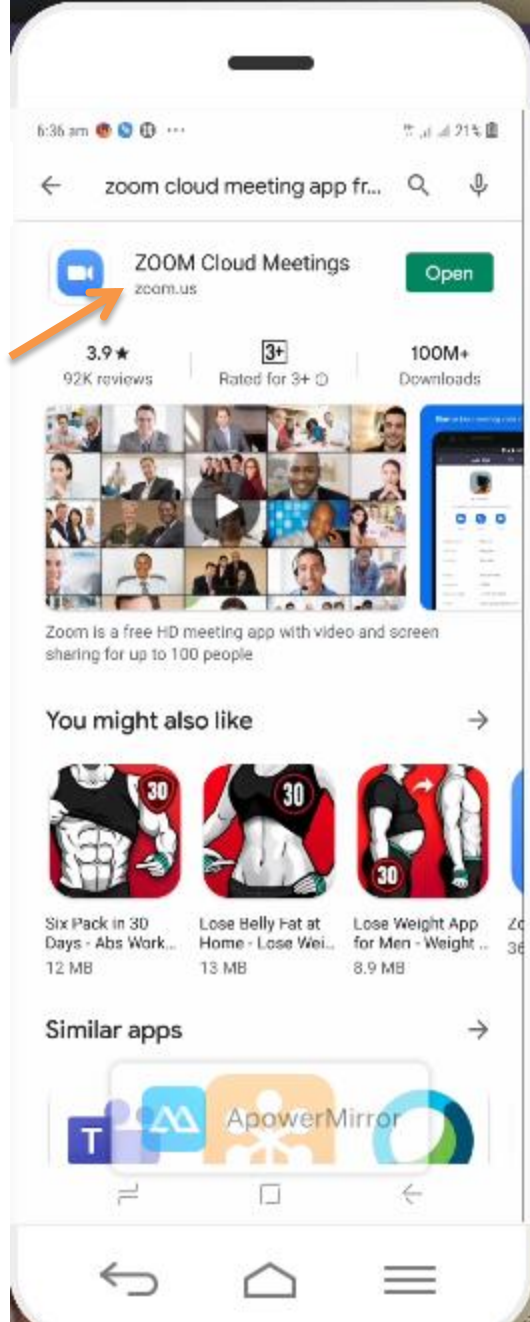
6:36 am ···
21%

zoom cloud meeting app fr...

ZOOM Cloud Meetings
zoom.us
Open

3.9 ★
92K reviews

3+
Rated for 3+

100M+
Downloads

Zoom is a free HD meeting app with video and screen sharing for up to 100 people

You might also like

30
Six Pack in 30 Days - Abs Work...
12 MB

30
Lose Belly Fat at Home - Lose Wei...
13 MB

30
Lose Weight App for Men - Weight ...
8.9 MB

Zo
36

Similar apps

T

ApowerMirror